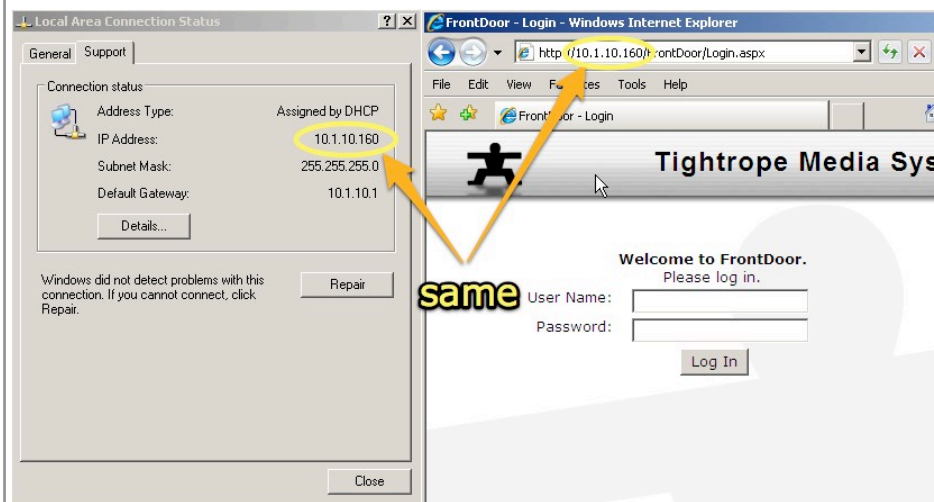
Local Area Connection Status

?
X

General
Support

Connection status

Address Type:
Assigned by DHCP

IP Address:
10.1.10.160

Subnet Mask:
255.255.255.0

Default Gateway:
10.1.10.1

Details...

Windows did not detect problems with this connection. If you cannot connect, click Repair.

Repair

Close

FrontDoor - Login - Windows Internet Explorer

http://10.1.10.160/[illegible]rontDoor/Login.aspx

File
Edit
View
Fa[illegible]tes
Tools
Help

Front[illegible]oor - Login

Tightrope Media Sys

same

Welcome to FrontDoor.
Please log in.

User Name:

Password:

Log In